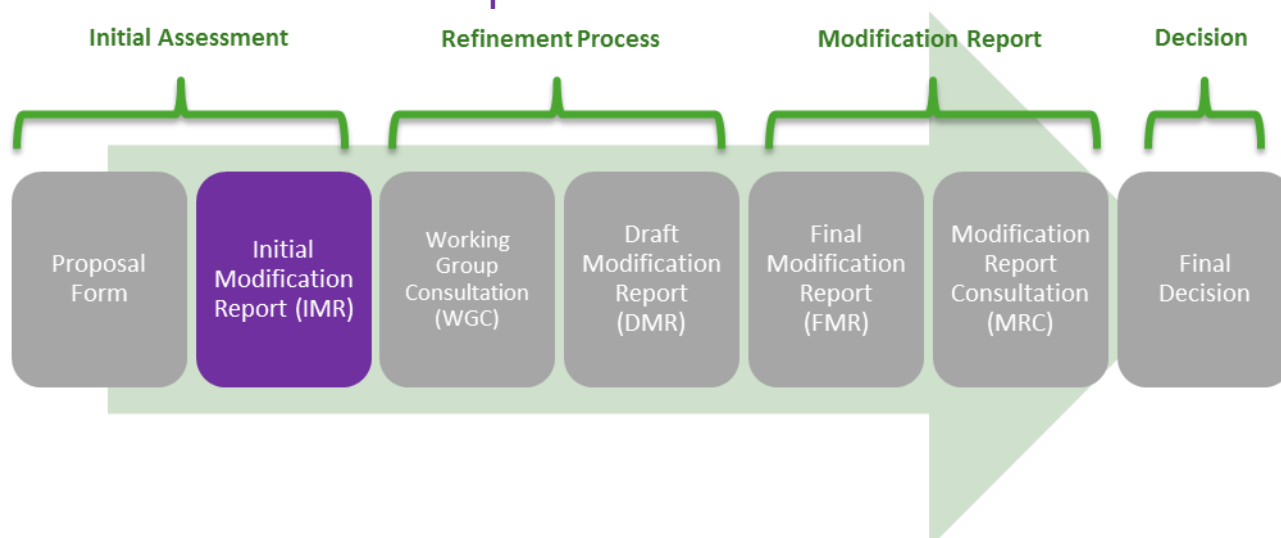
Initial Assessment

Refinement Process

Modification Report

Decision

Proposal Form

Initial Modification Report (IMR)

Working Group Consultation (WGC)

Draft Modification Report (DMR)

Final Modification Report (FMR)

Modification Report Consultation (MRC)

Final Decision